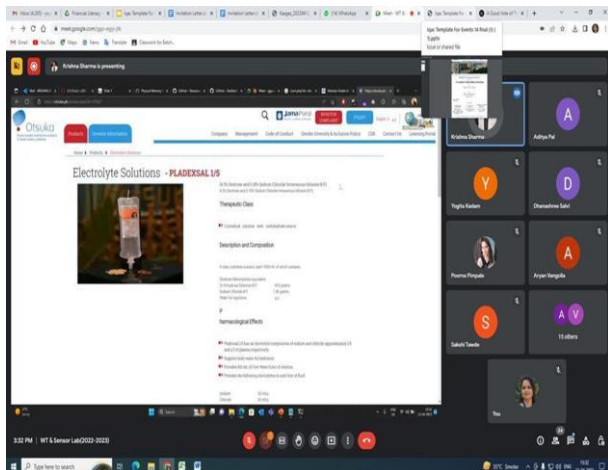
meet.google.com/

Krishna Sharma is presenting

Otsuka

Products

Company Management Code of Conduct CSR Contact Us

Home > Products > Electrolyte Solutions

Electrolyte Solutions - PLADEXSAL 1/5

Therapeutic Class

Description and Composition

harmacological Effects

Krishna Sharma

Aditya Pal

Yogita Kadam

Dhanashree Salvi

Poorva Pimpale

Aryan Vangolle

Sakshi Tawde

10 others

You

3:32 PM | WT & Sensor Lab(2022-2023)

Type here to search